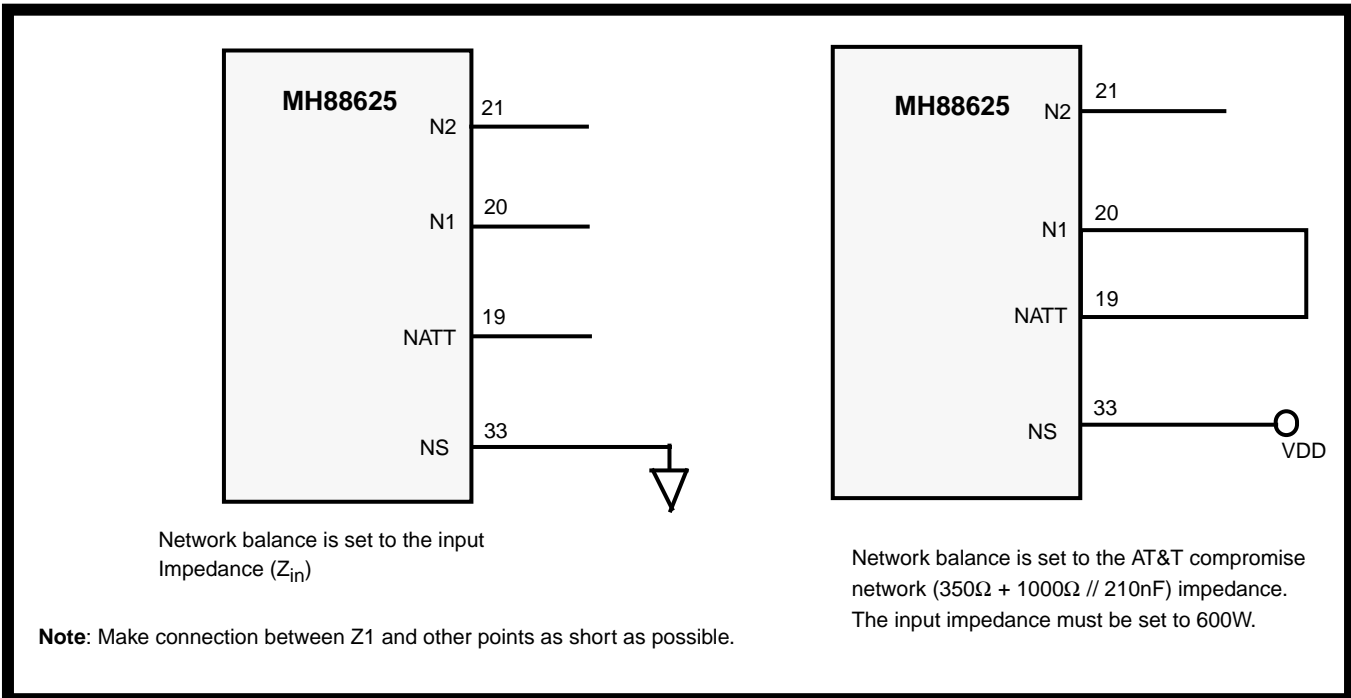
MH88625

21
N2

20
N1

19
NATT

33
NS

Network balance is set to the input Impedance ($Z_{in}$)

Note: Make connection between Z1 and other points as short as possible.

MH88625

21
N2

20
N1

19
NATT

33
NS

VDD

Network balance is set to the AT&T compromise network (350Ω + 1000Ω // 210nF) impedance. The input impedance must be set to 600W.